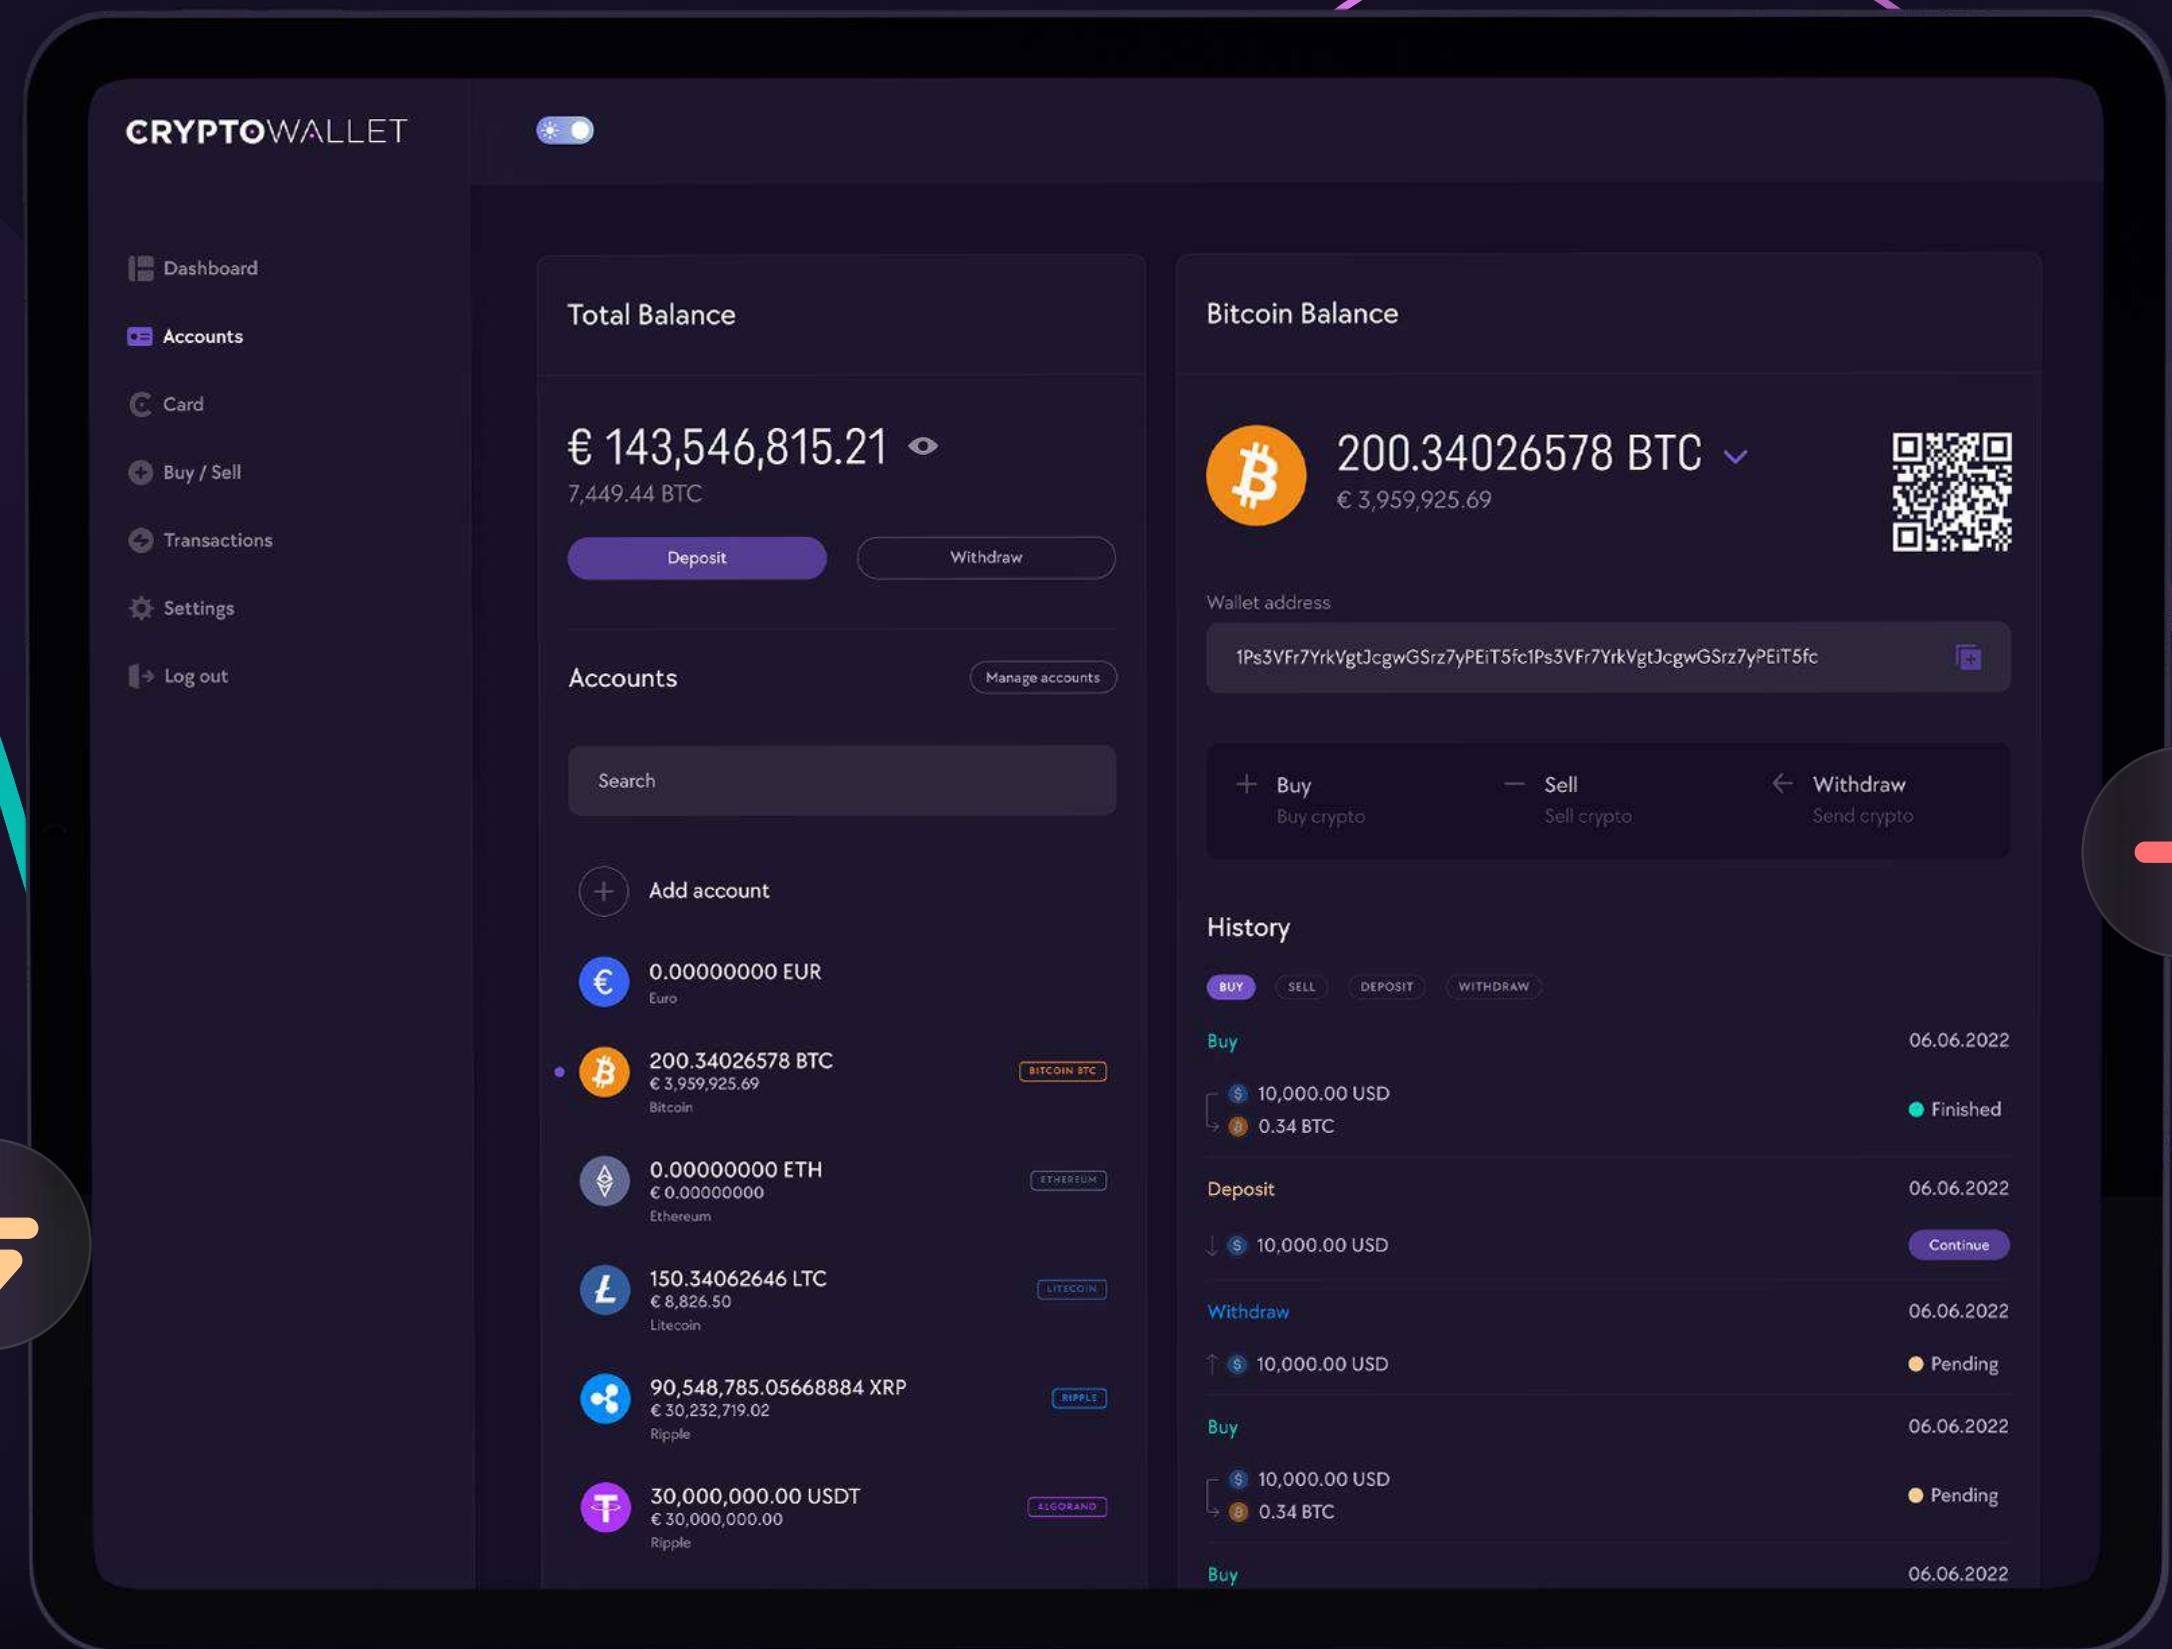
CRYPTOWALLET

Dashboard
Accounts
Card
Buy / Sell
Transactions
Settings
Log out

Total Balance

€ 143,546,815.21
7,449.44 BTC

Deposit
Withdraw

Accounts
Manage accounts

Search

Add account

0.00000000 EUR
Euro

200.34026578 BTC
€ 3,959,925.69
Bitcoin
BITCOIN BTC

0.00000000 ETH
€ 0.00000000
Ethereum
ETHEREUM

150.34062646 LTC
€ 8,826.50
Litecoin
LITECOIN

90,548,785.05668884 XRP
€ 30,232,719.02
Ripple
RIPPLE

30,000,000.00 USDT
€ 30,000,000.00
Ripple
ALGORAND

Bitcoin Balance

200.34026578 BTC
€ 3,959,925.69

Wallet address
1Ps3VFr7YrkVgtJcgwGSrz7yPEiT5fc1Ps3VFr7YrkVgtJcgwGSrz7yPEiT5fc

Buy
Buy crypto
Sell
Sell crypto
Withdraw
Send crypto

History

BUY
SELL
DEPOSIT
WITHDRAW

Buy
06.06.2022
10,000.00 USD
0.34 BTC
Finished

Deposit
06.06.2022
10,000.00 USD
Continue

Withdraw
06.06.2022
10,000.00 USD
Pending

Buy
06.06.2022
10,000.00 USD
0.34 BTC
Pending

Buy
06.06.2022